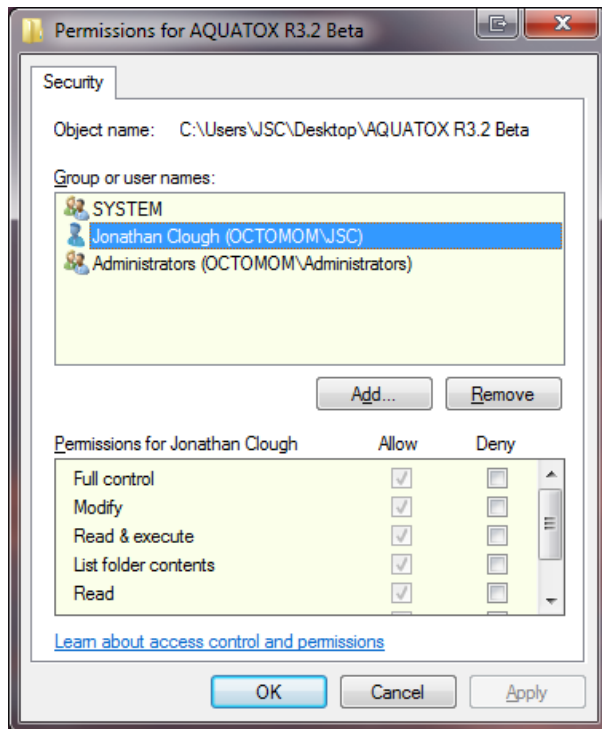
Permissions for AQUATOX R3.2 Beta

Security

Object name: C:\Users\JSC\Desktop\AQUATOX R3.2 Beta

Group or user names:

SYSTEM
Jonathan Clough (OCTOMOM\JSC)
Administrators (OCTOMOM\Administrators)

Add...
Remove

| Permissions for Jonathan Clough | Allow | Deny |
|---|---|---|
| Full control | ✓ | ☐ |
| Modify | ✓ | ☐ |
| Read & execute | ✓ | ☐ |
| List folder contents | ✓ | ☐ |
| Read | ✓ | ☐ |

Learn about access control and permissions

OK
Cancel
Apply